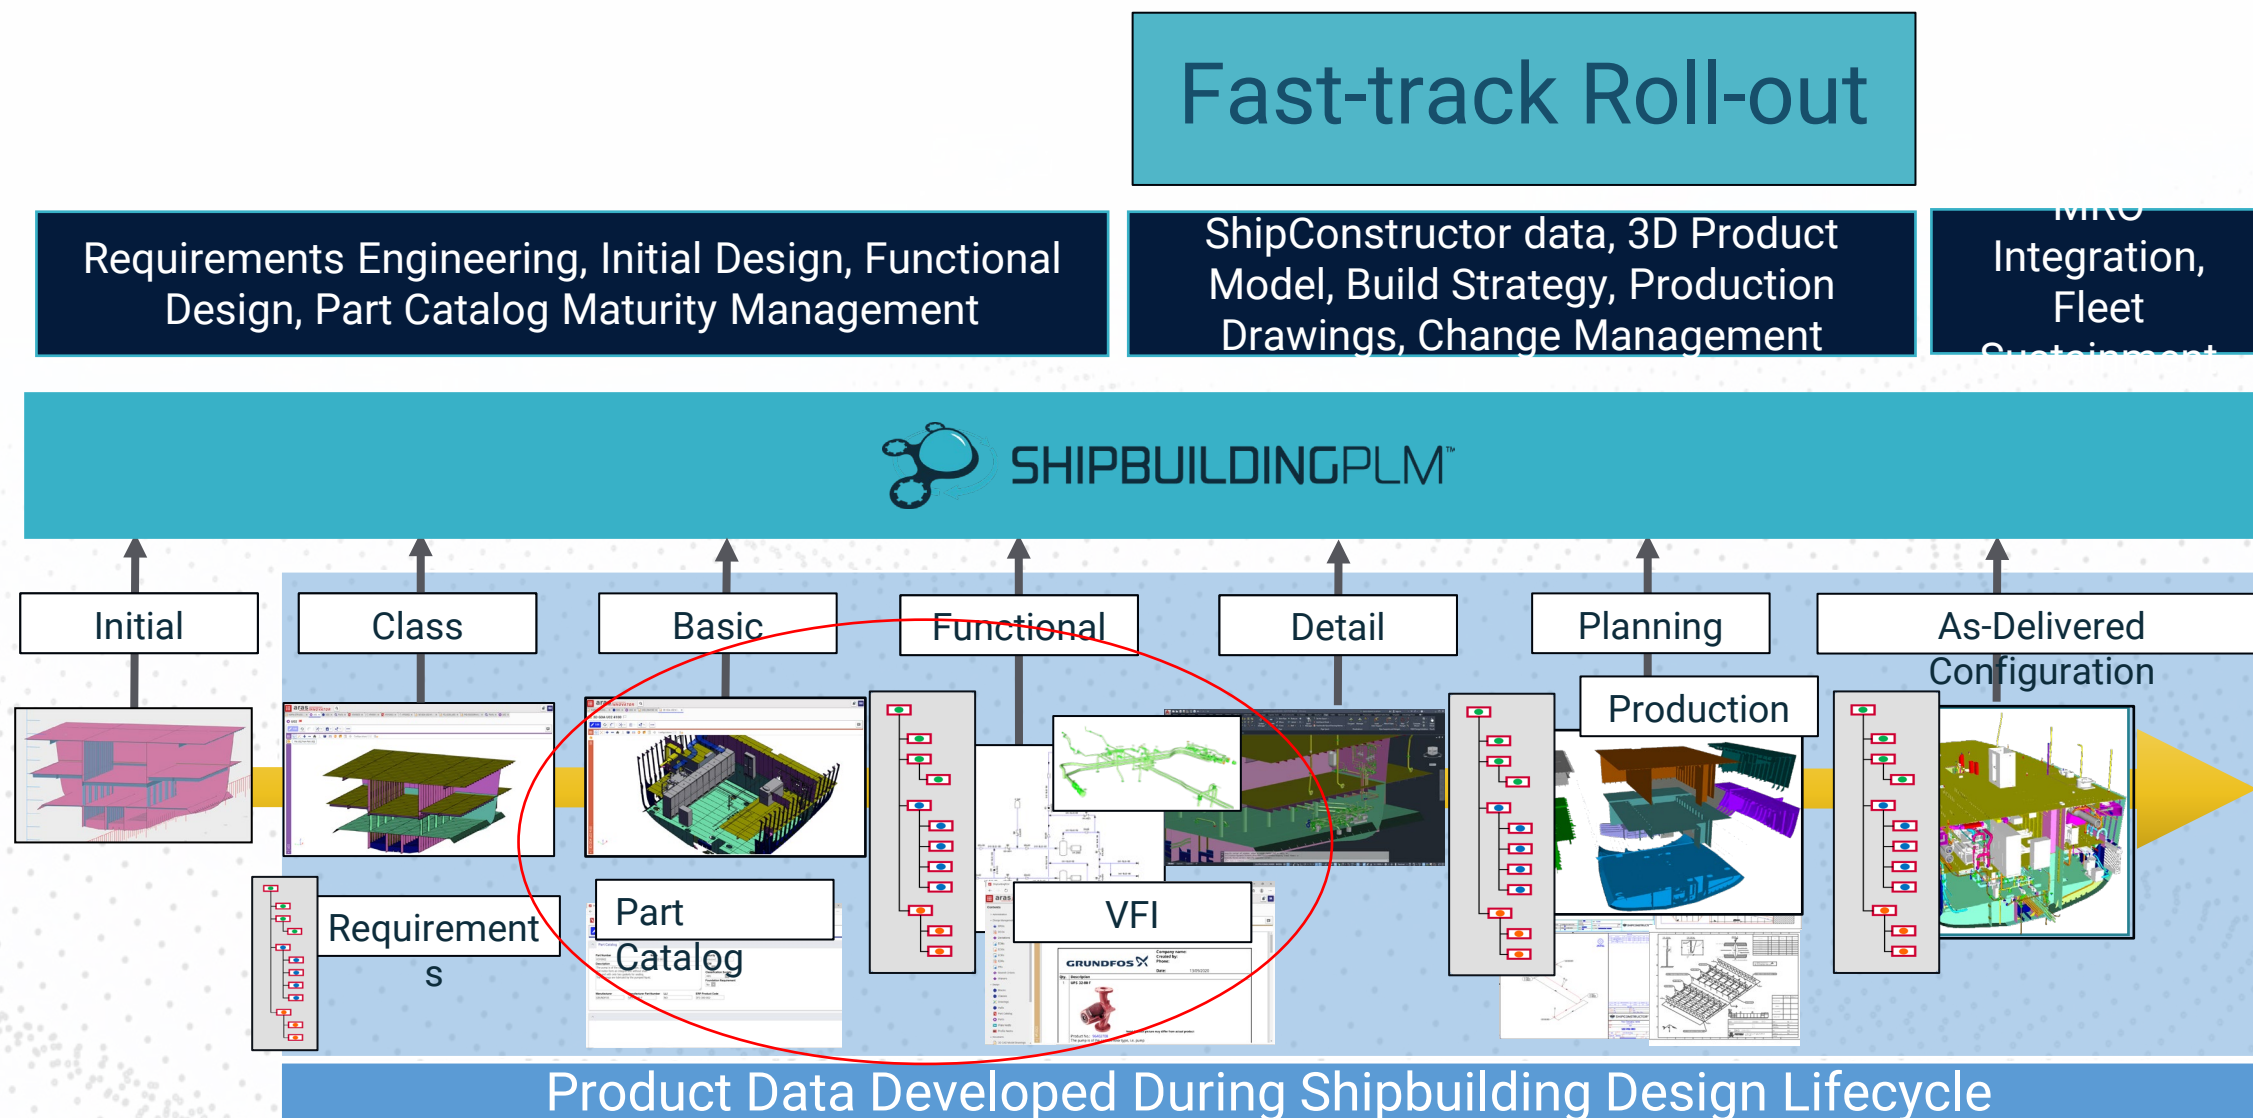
Fast-track Roll-out

Requirements Engineering, Initial Design, Functional Design, Part Catalog Maturity Management

ShipConstructor data, 3D Product Model, Build Strategy, Production Drawings, Change Management

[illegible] Integration, Fleet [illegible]

SHIPBUILDINGPLM™

Initial

Class

Basic

Functional

Detail

Planning

As-Delivered Configuration

Production

Requirements

Part Catalog

VFI

GRUNDFOS

Product Data Developed During Shipbuilding Design Lifecycle